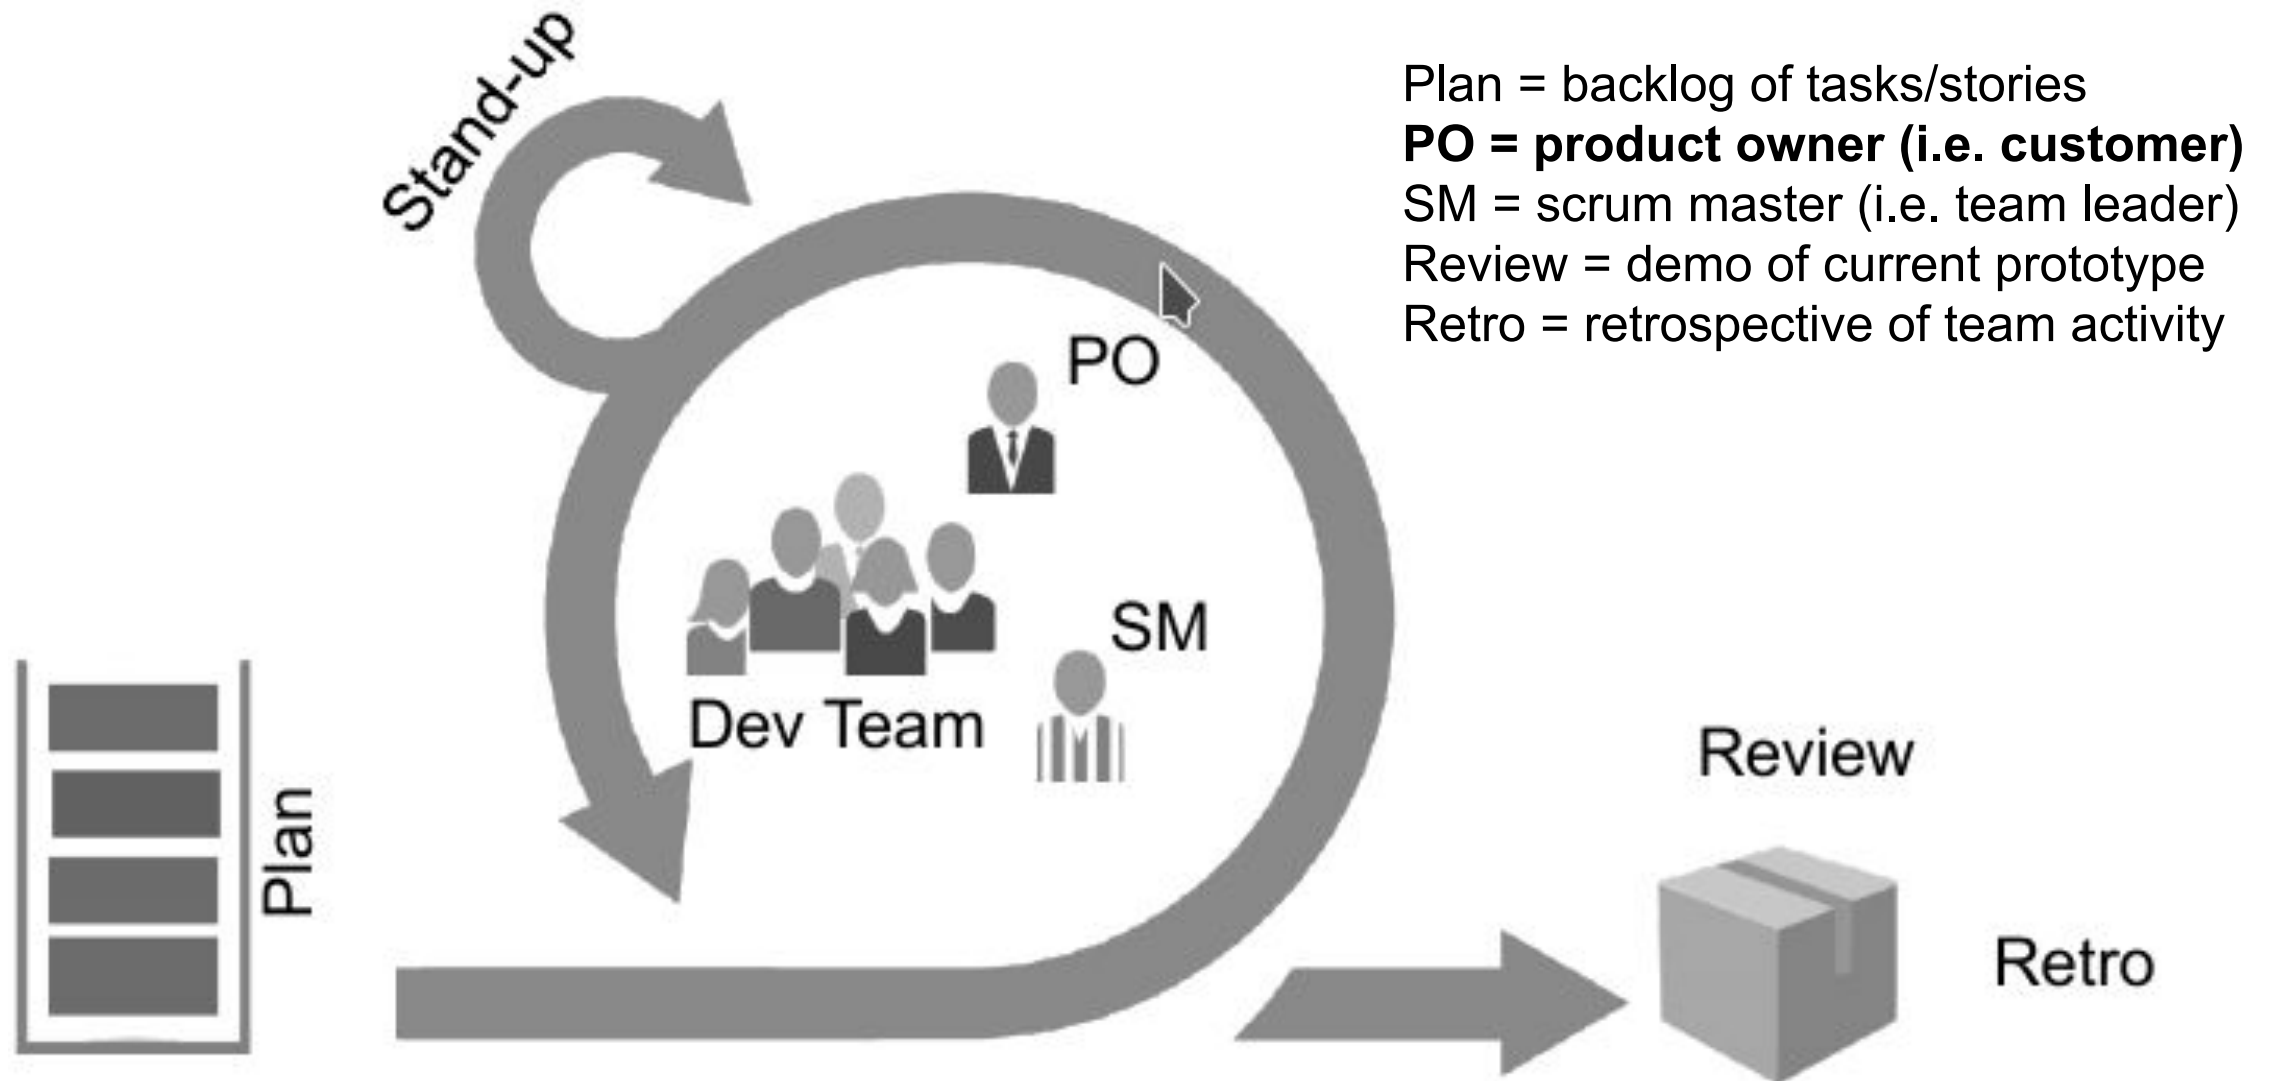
Stand-up

Plan = backlog of tasks/stories
**PO = product owner (i.e. customer)**
SM = scrum master (i.e. team leader)
Review = demo of current prototype
Retro = retrospective of team activity

PO

SM

Dev Team

Plan

Review

Retro